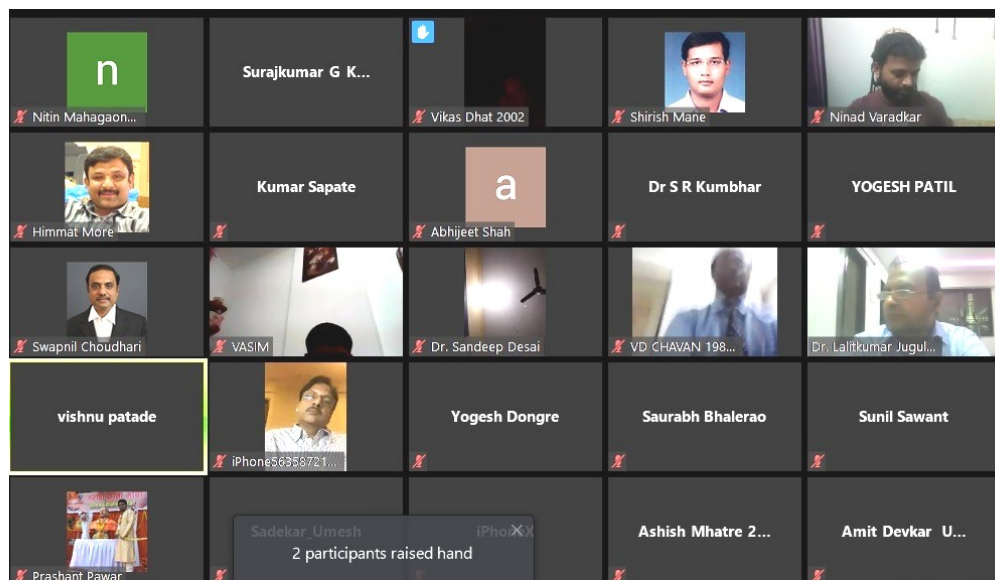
n
Nitin Mahagaon...

Surajkumar G K...

Vikas Dhat 2002

Shirish Mane

Ninad Varadkar

Himmat More

Kumar Sapate

a
Abhijeet Shah

Dr S R Kumbhar

YOGESH PATIL

Swapnil Choudhari

VASIM

Dr. Sandeep Desai

VD CHAVAN 198...

Dr. Lalitkumar Jugul...

vishnu patade

iPhone56358721...

Yogesh Dongre

Saurabh Bhalerao

Sunil Sawant

Prashant Pawar

Sadekar_Umesh

iPhoneX

Ashish Mhatre 2...

Amit Devkar U...

2 participants raised hand